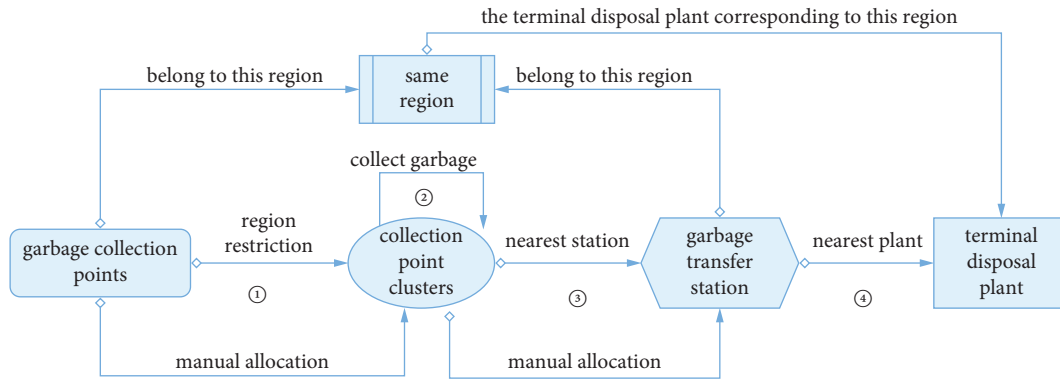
the terminal disposal plant corresponding to this region

belong to this region

same region

belong to this region

collect garbage

②

garbage collection points

region restriction

①

collection point clusters

nearest station

③

garbage transfer station

nearest plant

④

terminal disposal plant

manual allocation

manual allocation